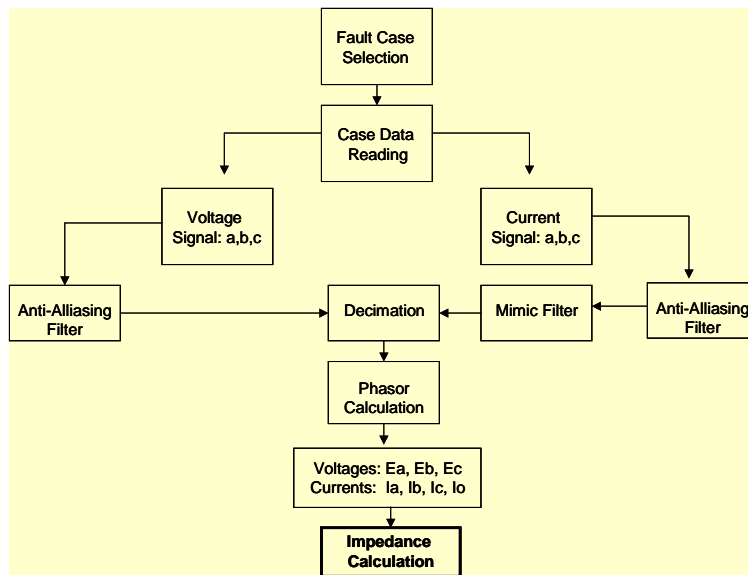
Fault Case Selection

Case Data Reading

Voltage Signal: a,b,c

Current Signal: a,b,c

Anti-Alliasing Filter

Decimation

Mimic Filter

Anti-Alliasing Filter

Phasor Calculation

Voltages: Ea, Eb, Ec
Currents: Ia, Ib, Ic, Io

Impedance Calculation